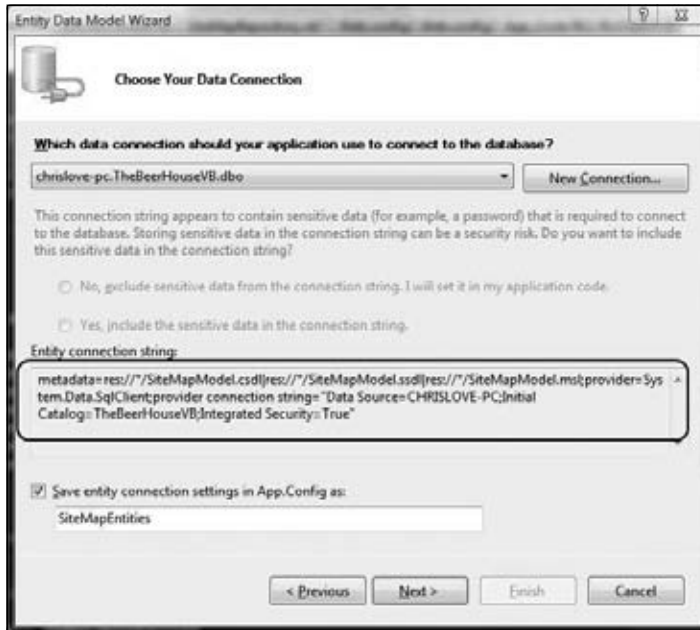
Entity Data Model Wizard

Choose Your Data Connection

Which data connection should your application use to connect to the database?

chrislove-pc.TheBeerHouseVB.dbo

New Connection...

This connection string appears to contain sensitive data (for example, a password) that is required to connect to the database. Storing sensitive data in the connection string can be a security risk. Do you want to include this sensitive data in the connection string?

No, exclude sensitive data from the connection string. I will set it in my application code.

Yes, include the sensitive data in the connection string.

Entity connection string:

metadata=res://*/SiteMapModel.csdl|res://*/SiteMapModel.ssdl|res://*/SiteMapModel.msl;provider=System.Data.SqlClient;provider connection string="Data Source=CHRISLOVE-PC;Initial Catalog=TheBeerHouseVB;Integrated Security=True"

Save entity connection settings in App.Config as:

SiteMapEntities

< Previous

Next >

Finish

Cancel